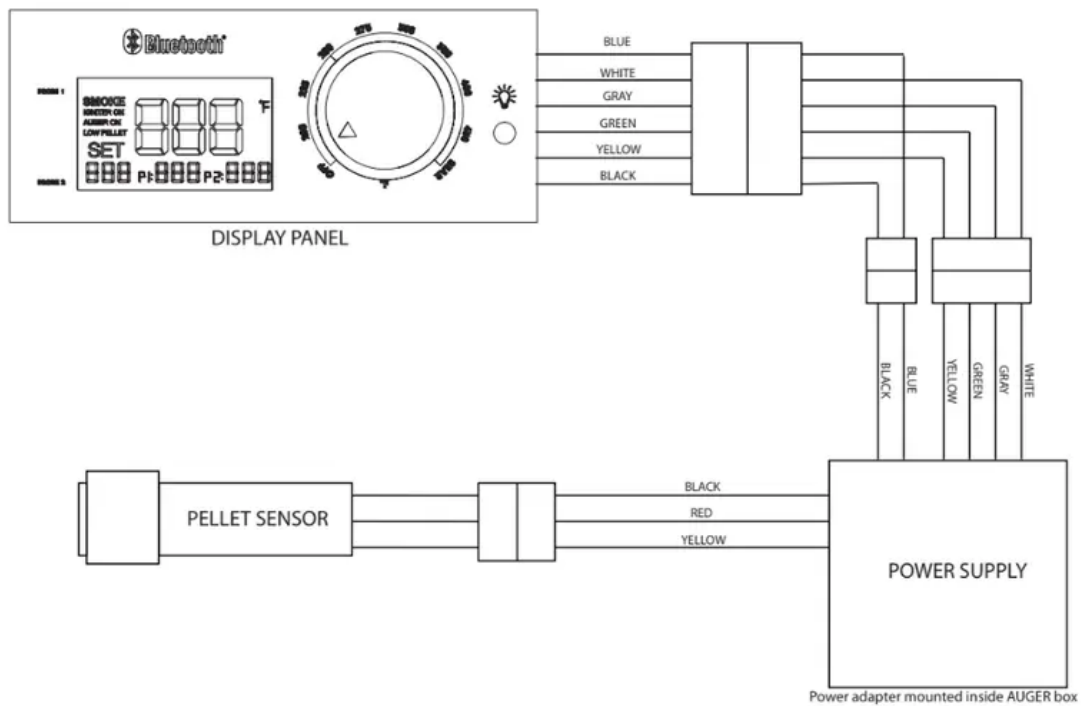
Bluetooth

PROBE 1
SMOKE
IGNITER ON
AUGER ON
LOW PELLET
SET
PROBE 2
P1:
P2:
°F

225
200
275
300
350
400
450
500
HIGH
OFF
180

DISPLAY PANEL

BLUE
WHITE
GRAY
GREEN
YELLOW
BLACK

BLACK
BLUE
YELLOW
GREEN
GRAY
WHITE

PELLET SENSOR

BLACK
RED
YELLOW

POWER SUPPLY

Power adapter mounted inside AUGER box